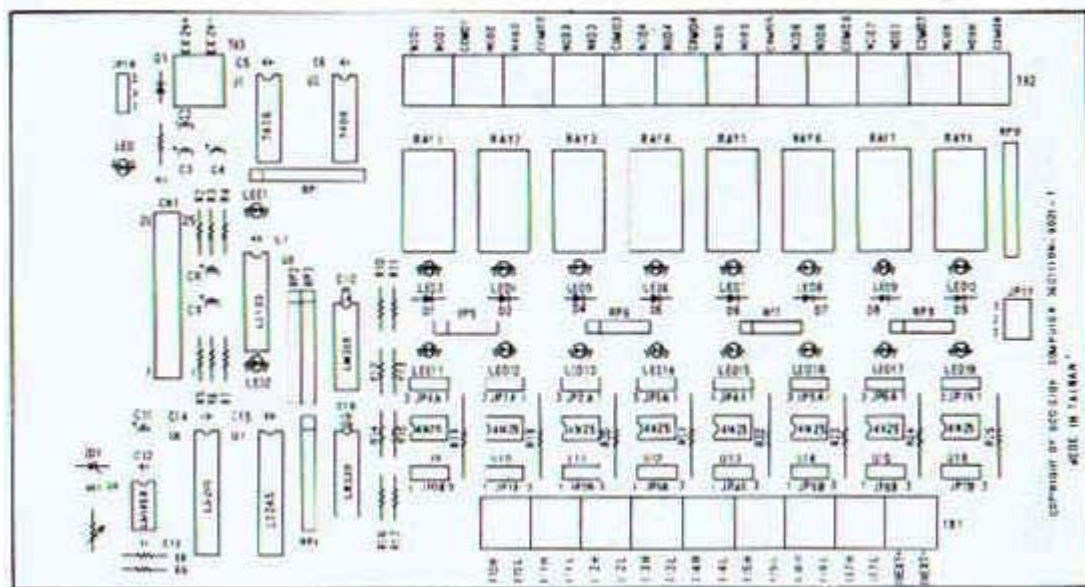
TB2

RAY1 RAY2 RAY3 RAY4 RAY5 RAY6 RAY7 RAY8

RP

LED1

LED2

CN1

LM339

LM339

TB1

TB3

U1

U2

C3 C4 C5 C6 C11 C12 C14 C15

JP17

JP16

JP1 JP2 JP3 JP4 JP5 JP6 JP7 JP8

RP5 RP6 RP7 RP8

LED3 LED4 LED5 LED6 LED7 LED8 LED9 LED10

LED11 LED12 LED13 LED14 LED15 LED16 LED17 LED18

4N25 4N25 4N25 4N25 4N25 4N25 4N25 4N25

U9 U10 U11 U12 U13 U14 U15 U16

RP9

COPYRIGHT OF SCIENCE COMPUTER NOTION 4001-1
MADE IN TAIWAN